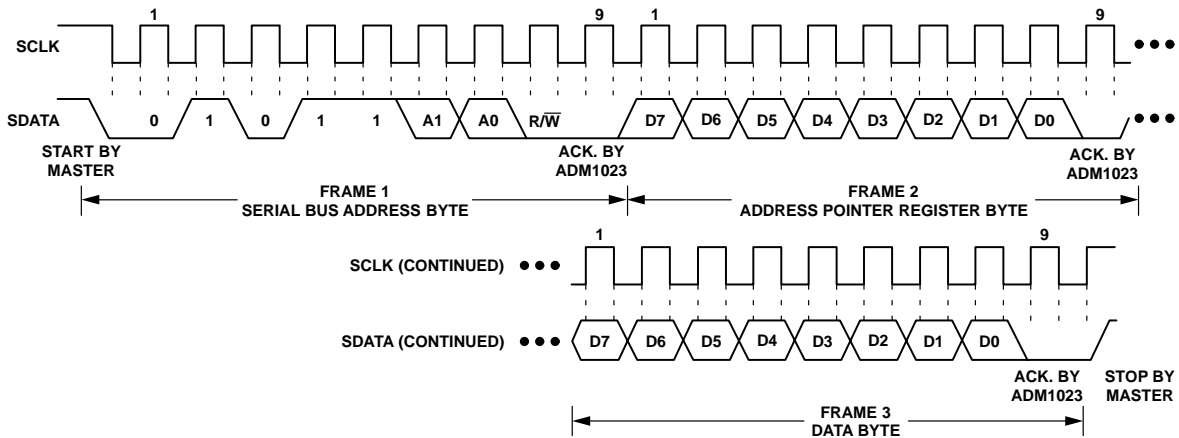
1 9 1 9

SCLK

SDATA 0 1 0 1 1 A1 A0 R/$\overline{W}$ D7 D6 D5 D4 D3 D2 D1 D0

START BY MASTER

ACK. BY ADM1023

ACK. BY ADM1023

FRAME 1
SERIAL BUS ADDRESS BYTE

FRAME 2
ADDRESS POINTER REGISTER BYTE

1 9

SCLK (CONTINUED)

SDATA (CONTINUED) D7 D6 D5 D4 D3 D2 D1 D0

ACK. BY ADM1023

STOP BY MASTER

FRAME 3
DATA BYTE